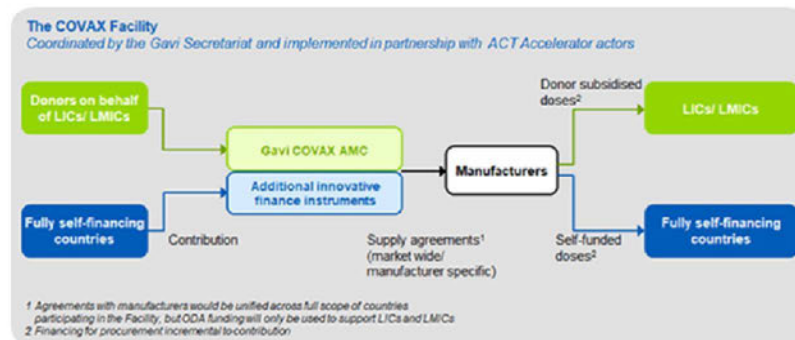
The COVAX Facility
Coordinated by the Gavi Secretariat and implemented in partnership with ACT Accelerator actors

Donors on behalf of LICs/ LMICs

Gavi COVAX AMC

Additional innovative finance instruments

Fully self-financing countries

Contribution

Manufacturers

Supply agreements$^1$ (market wide/ manufacturer specific)

Donor subsidised doses$^2$

LICs/ LMICs

Self-funded doses$^2$

Fully self-financing countries

1 Agreements with manufacturers would be unified across full scope of countries participating in the Facility, but ODA funding will only be used to support LICs and LMICs
2 Financing for procurement incremental to contribution